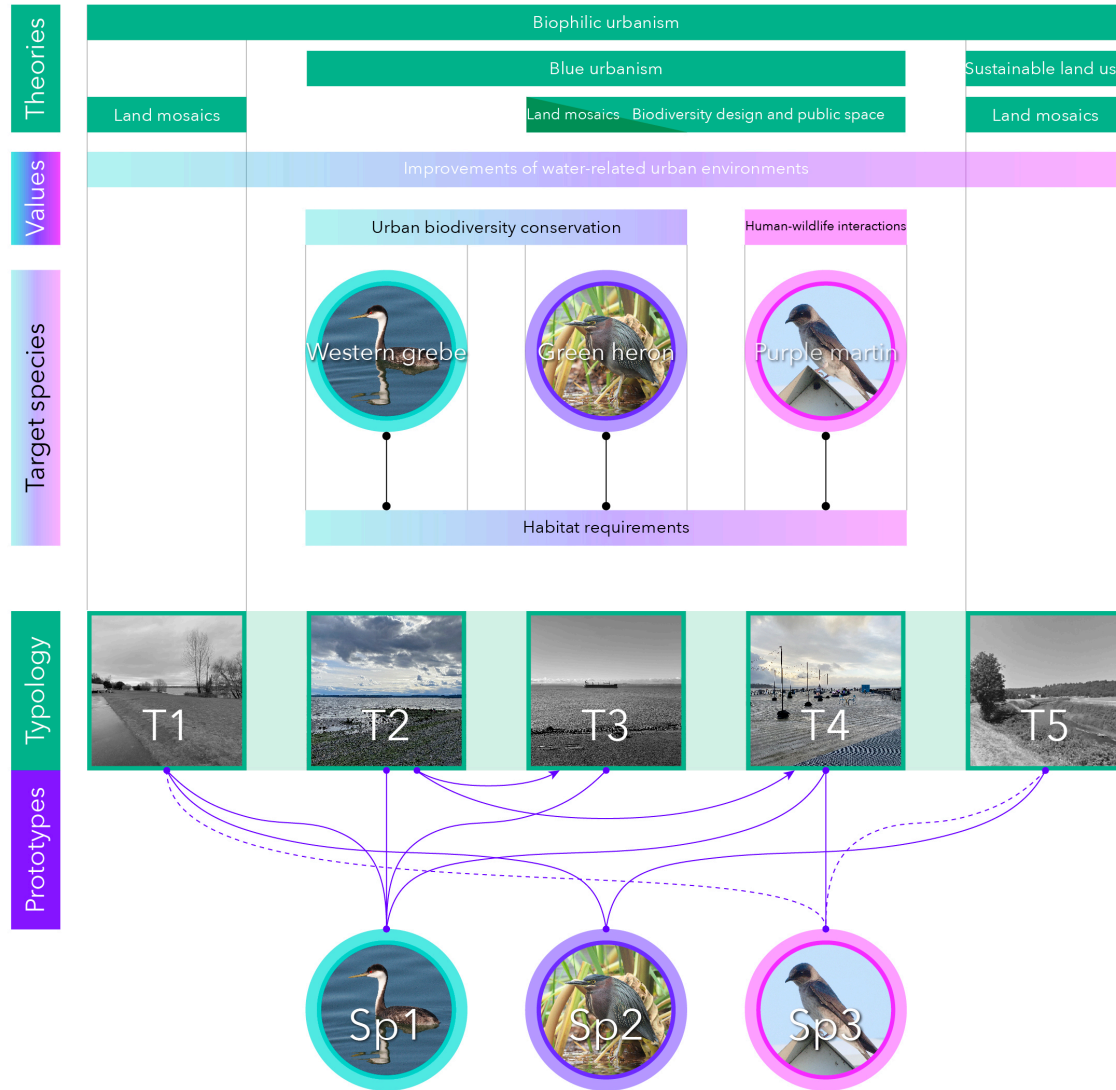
Theories

Biophilic urbanism

Blue urbanism

Sustainable land us

Land mosaics

Land mosaics Biodiversity design and public space

Land mosaics

Values

Improvements of water-related urban environments

Urban biodiversity conservation

Human-wildlife interactions

Target species

Western grebe

Green heron

Purple martin

Habitat requirements

Typology

T1

T2

T3

T4

T5

Prototypes

Sp1

Sp2

Sp3